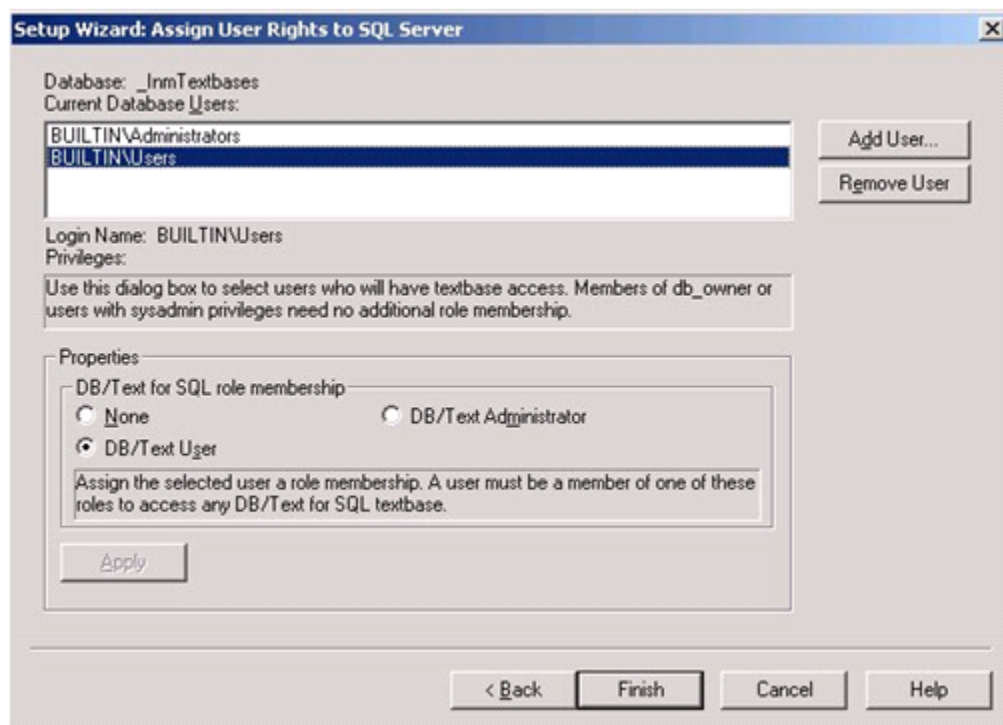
Setup Wizard: Assign User Rights to SQL Server

Database: _InmTextbases
Current Database Users:

BUILTIN\Administrators
BUILTIN\Users

Add User...

Remove User

Login Name: BUILTIN\Users
Privileges:

Use this dialog box to select users who will have textbase access. Members of db_owner or users with sysadmin privileges need no additional role membership.

Properties

DB/Text for SQL role membership

None

DB/Text Administrator

DB/Text User

Assign the selected user a role membership. A user must be a member of one of these roles to access any DB/Text for SQL textbase.

Apply

< Back

Finish

Cancel

Help